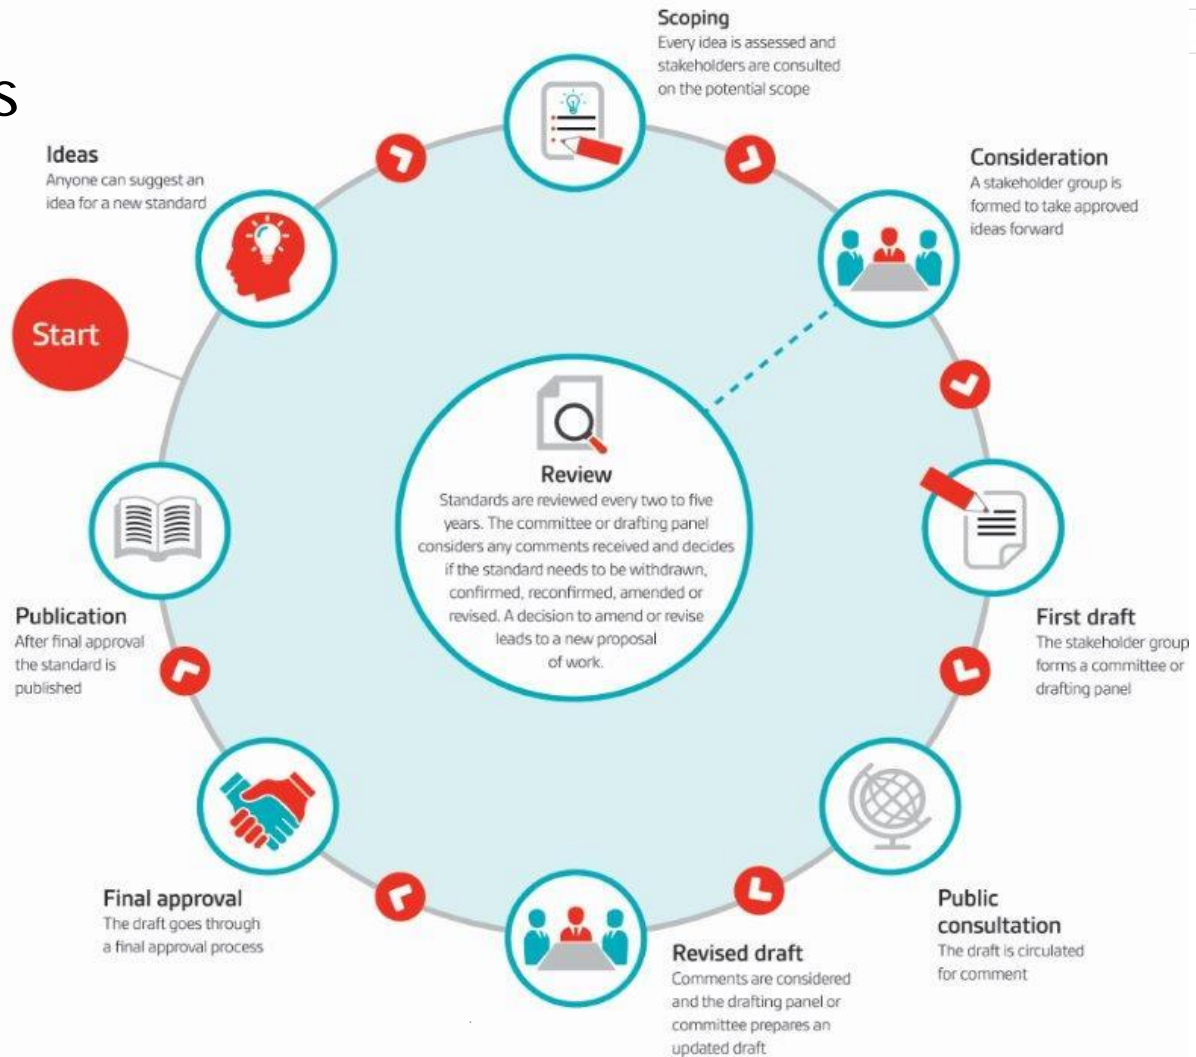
s

Scoping
Every idea is assessed and stakeholders are consulted on the potential scope

Ideas
Anyone can suggest an idea for a new standard

Consideration
A stakeholder group is formed to take approved ideas forward

Start

Review
Standards are reviewed every two to five years. The committee or drafting panel considers any comments received and decides if the standard needs to be withdrawn, confirmed, reconfirmed, amended or revised. A decision to amend or revise leads to a new proposal of work.

First draft
The stakeholder group forms a committee or drafting panel

Publication
After final approval the standard is published

Public consultation
The draft is circulated for comment

Final approval
The draft goes through a final approval process

Revised draft
Comments are considered and the drafting panel or committee prepares an updated draft